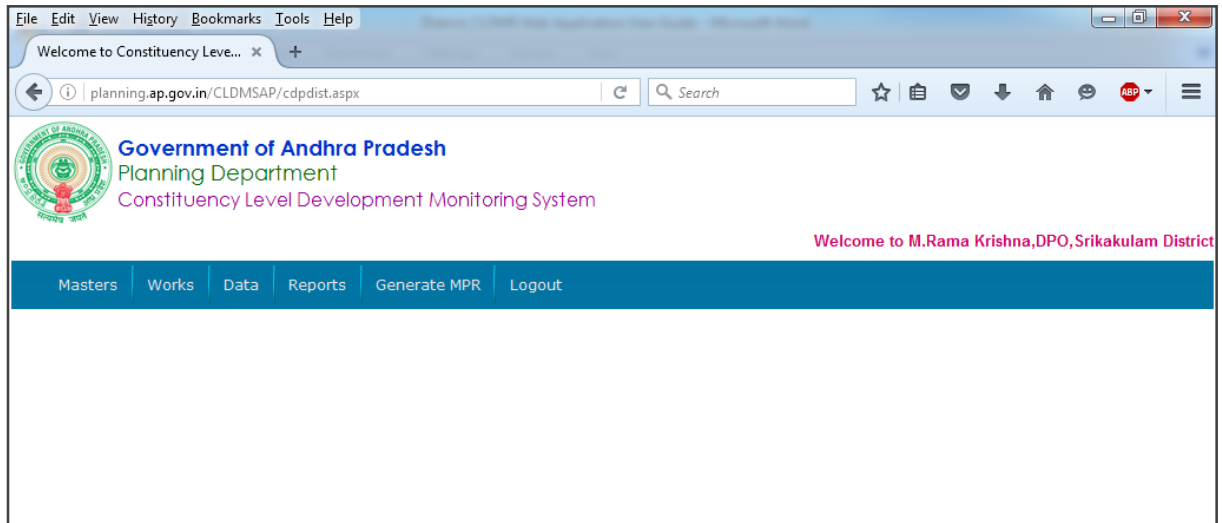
File Edit View History Bookmarks Tools Help

Welcome to Constituency Leve... ×

planning.ap.gov.in/CLDMSAP/cdpdist.aspx

Search

ABP

GOVERNMENT OF ANDHRA PRADESH

सत्यमेव जयते

Government of Andhra Pradesh
Planning Department
Constituency Level Development Monitoring System

Welcome to M.Rama Krishna,DPO,Srikakulam District

Masters Works Data Reports Generate MPR Logout